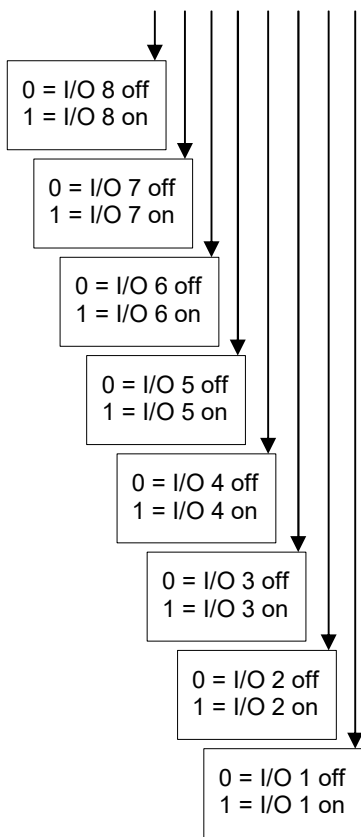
0 = I/O 8 off
1 = I/O 8 on

0 = I/O 7 off
1 = I/O 7 on

0 = I/O 6 off
1 = I/O 6 on

0 = I/O 5 off
1 = I/O 5 on

0 = I/O 4 off
1 = I/O 4 on

0 = I/O 3 off
1 = I/O 3 on

0 = I/O 2 off
1 = I/O 2 on

0 = I/O 1 off
1 = I/O 1 on